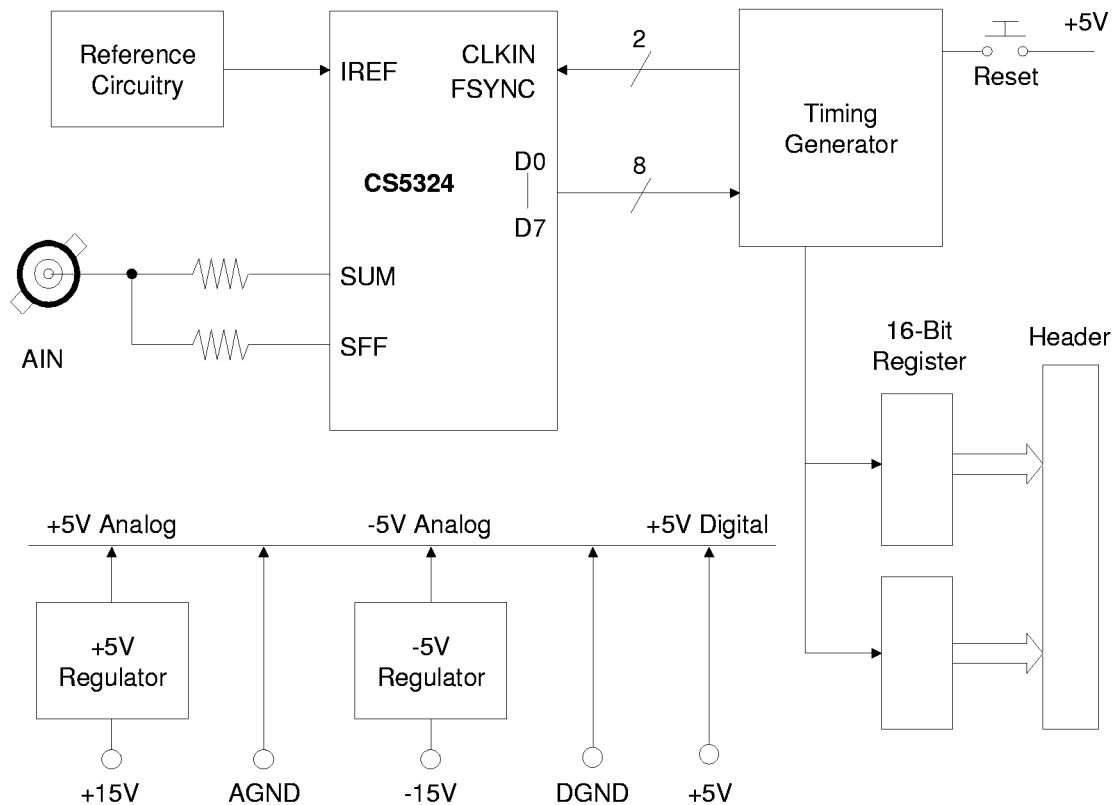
Reference Circuitry

IREF

CLKIN
FSYNC

2

+5V

Reset

Timing Generator

CS5324

D0
D7

8

AIN

SUM

SFF

16-Bit Register

Header

+5V Analog

-5V Analog

+5V Digital

+5V Regulator

-5V Regulator

+15V

AGND

-15V

DGND

+5V